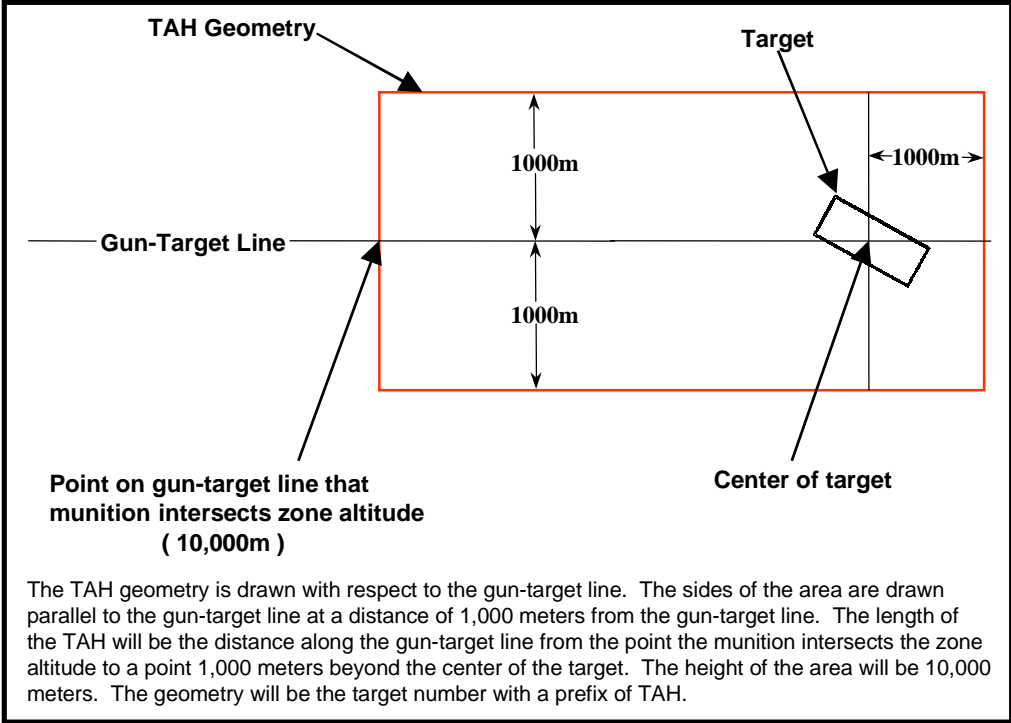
TAH Geometry

Target

1000m

1000m

Gun-Target Line

1000m

Point on gun-target line that munition intersects zone altitude ( 10,000m )

Center of target

The TAH geometry is drawn with respect to the gun-target line. The sides of the area are drawn parallel to the gun-target line at a distance of 1,000 meters from the gun-target line. The length of the TAH will be the distance along the gun-target line from the point the munition intersects the zone altitude to a point 1,000 meters beyond the center of the target. The height of the area will be 10,000 meters. The geometry will be the target number with a prefix of TAH.